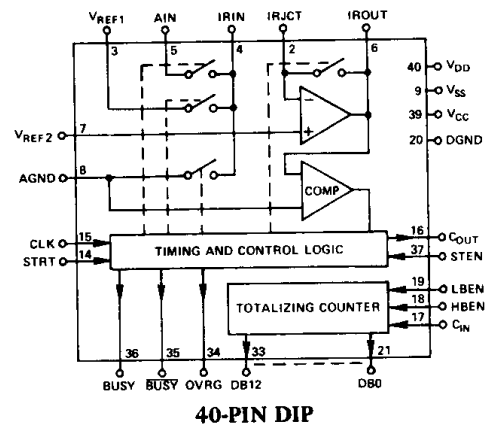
$V_{REF1}$ AIN IRIN IRJCT IROUT
3 5 4 2 6
40 $V_{DD}$
9 $V_{SS}$
39 $V_{CC}$
20 DGND
$V_{REF2}$ 7
AGND 8
−
+
COMP
CLK 15
STRT 14
TIMING AND CONTROL LOGIC
16 $C_{OUT}$
37 STEN
19 LBEN
18 HBEN
17 $C_{IN}$
TOTALIZING COUNTER
36 35 34 33 21
BUSY $\overline{BUSY}$ OVRG DB12 DB0

40-PIN DIP